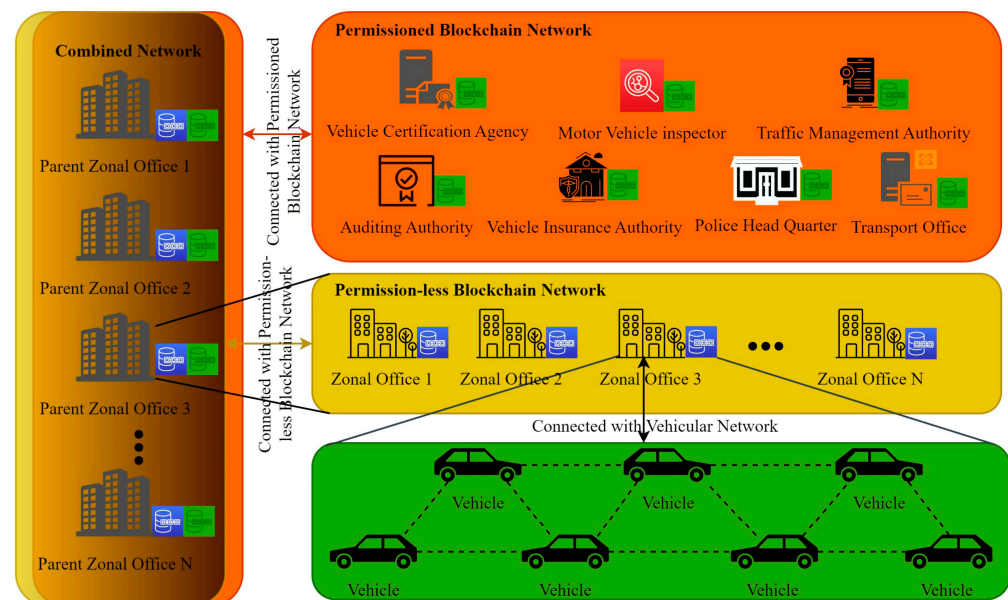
Combined Network

Parent Zonal Office 1

Parent Zonal Office 2

Parent Zonal Office 3

Parent Zonal Office N

Connected with Permissioned Blockchain Network

Connected with Permission-less Blockchain Network

Permissioned Blockchain Network

Vehicle Certification Agency

Motor Vehicle inspector

Traffic Management Authority

Auditing Authority

Vehicle Insurance Authority

Police Head Quarter

Transport Office

Permission-less Blockchain Network

Zonal Office 1

Zonal Office 2

Zonal Office 3

Zonal Office N

Connected with Vehicular Network

Vehicle

Vehicle

Vehicle

Vehicle

Vehicle

Vehicle

Vehicle